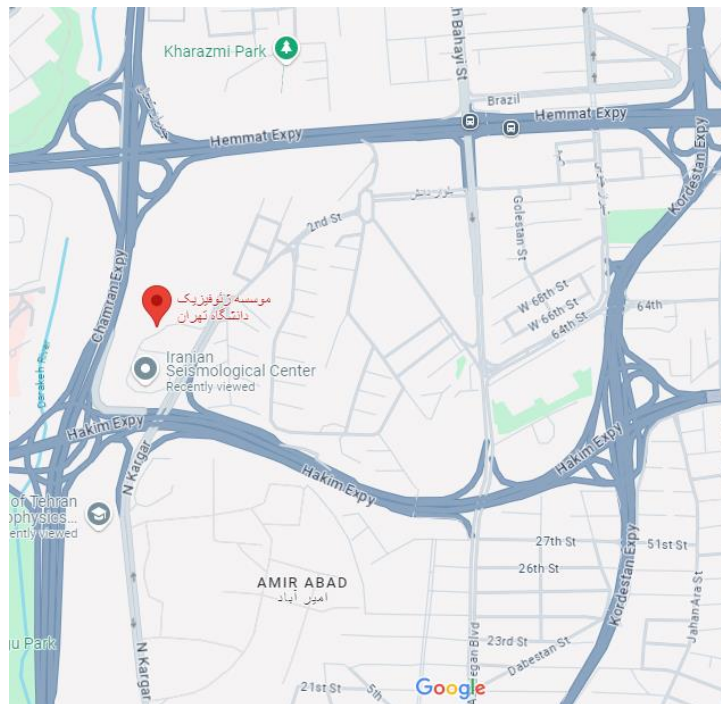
Kharazmi Park
h Bahayi St
Brazil
Hemmat Expy
Hemmat Expy
Kordestan Expy
2nd St
Golestan St
W 66th St
W 66th St
64th St
64th
موسسه ژئوفیزیک دانشگاه تهران
Chamran Expy
Iranian Seismological Center
Recently viewed
Hakim Expy
Hakim Expy
Hakim Expy
N Kargar
of Tehran
ophysics...
ently viewed
27th St
51st St
26th St
Kordestan Expy
Jahan Ara St
AMIR ABAD
امیر آباد
23rd St
Dabestan St
u Park
N Kargar
21st St
Google